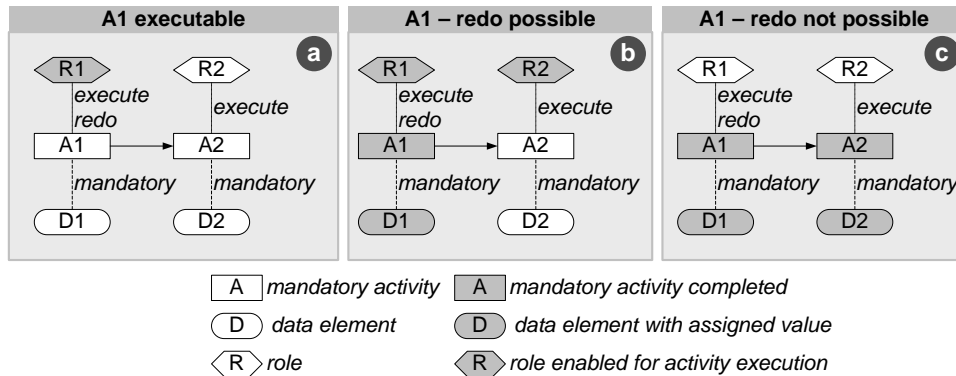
A1 executable

a

R1

execute
redo

R2

execute

A1

A2

mandatory

mandatory

D1

D2

A1 – redo possible

b

R1

execute
redo

R2

execute

A1

A2

mandatory

mandatory

D1

D2

A1 – redo not possible

c

R1

execute
redo

R2

execute

A1

A2

mandatory

mandatory

D1

D2

A mandatory activity

A mandatory activity completed

D data element

D data element with assigned value

R role

R role enabled for activity execution